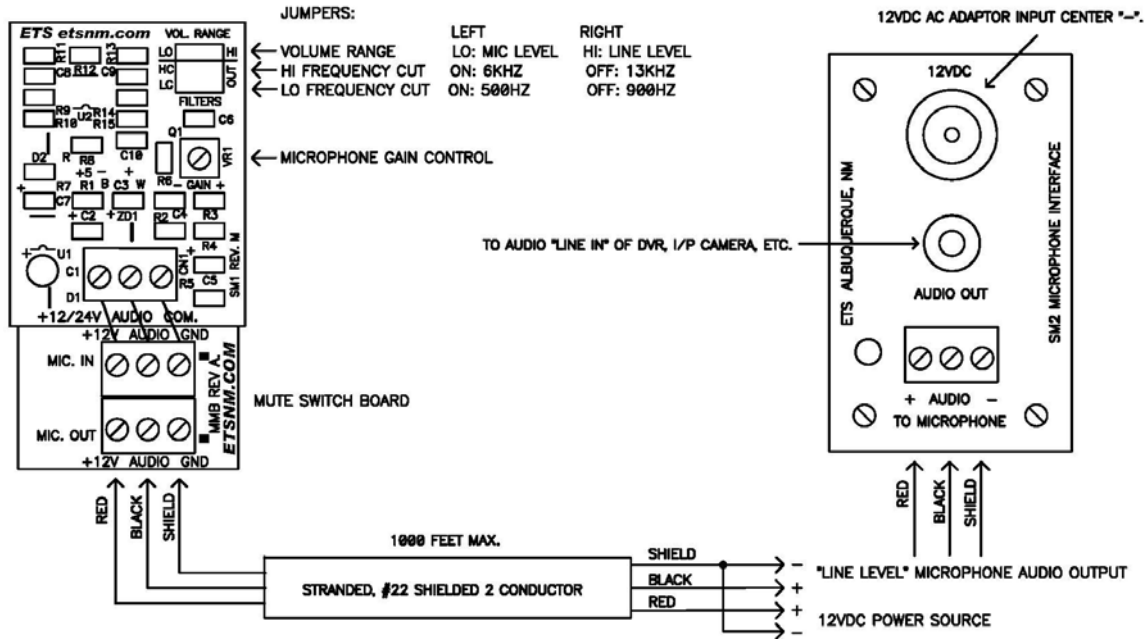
ETS etsnm.com VOL. RANGE

JUMPERS:

| | LEFT | RIGHT |
|---|---|---|
| VOLUME RANGE | LO: MIC LEVEL | HI: LINE LEVEL |
| HI FREQUENCY CUT | ON: 6KHZ | OFF: 13KHZ |
| LO FREQUENCY CUT | ON: 500HZ | OFF: 900HZ |

12VDC AC ADAPTOR INPUT CENTER "–".

R11 R13 LO HI
R12 C9 HC OUT
C8 LC
FILTERS
R9 U2 R14
R10 R15
C6
Q1
D2 R R8 C10 R6 VR1
+5 – B +
R7 R1 C3 W – GAIN +
C7
+ C2 +ZD1 R2 C4 R3
R4
+ U1 C1 CN1 REV. M
D1 R5 C5 SM1
+12/24V AUDIO COM.

MICROPHONE GAIN CONTROL

12VDC

ETS ALBUQUERQUE, NM

SM2 MICROPHONE INTERFACE

TO AUDIO "LINE IN" OF DVR, I/P CAMERA, ETC.

AUDIO OUT

+12V AUDIO GND
MIC. IN
MMB REV A
ETSNM.COM
MIC. OUT
+12V AUDIO GND

MUTE SWITCH BOARD

+ AUDIO –
TO MICROPHONE

RED BLACK SHIELD

RED BLACK SHIELD

1000 FEET MAX.

STRANDED, #22 SHIELDED 2 CONDUCTOR

SHIELD
BLACK
RED

–
+
"LINE LEVEL" MICROPHONE AUDIO OUTPUT
+
–
12VDC POWER SOURCE